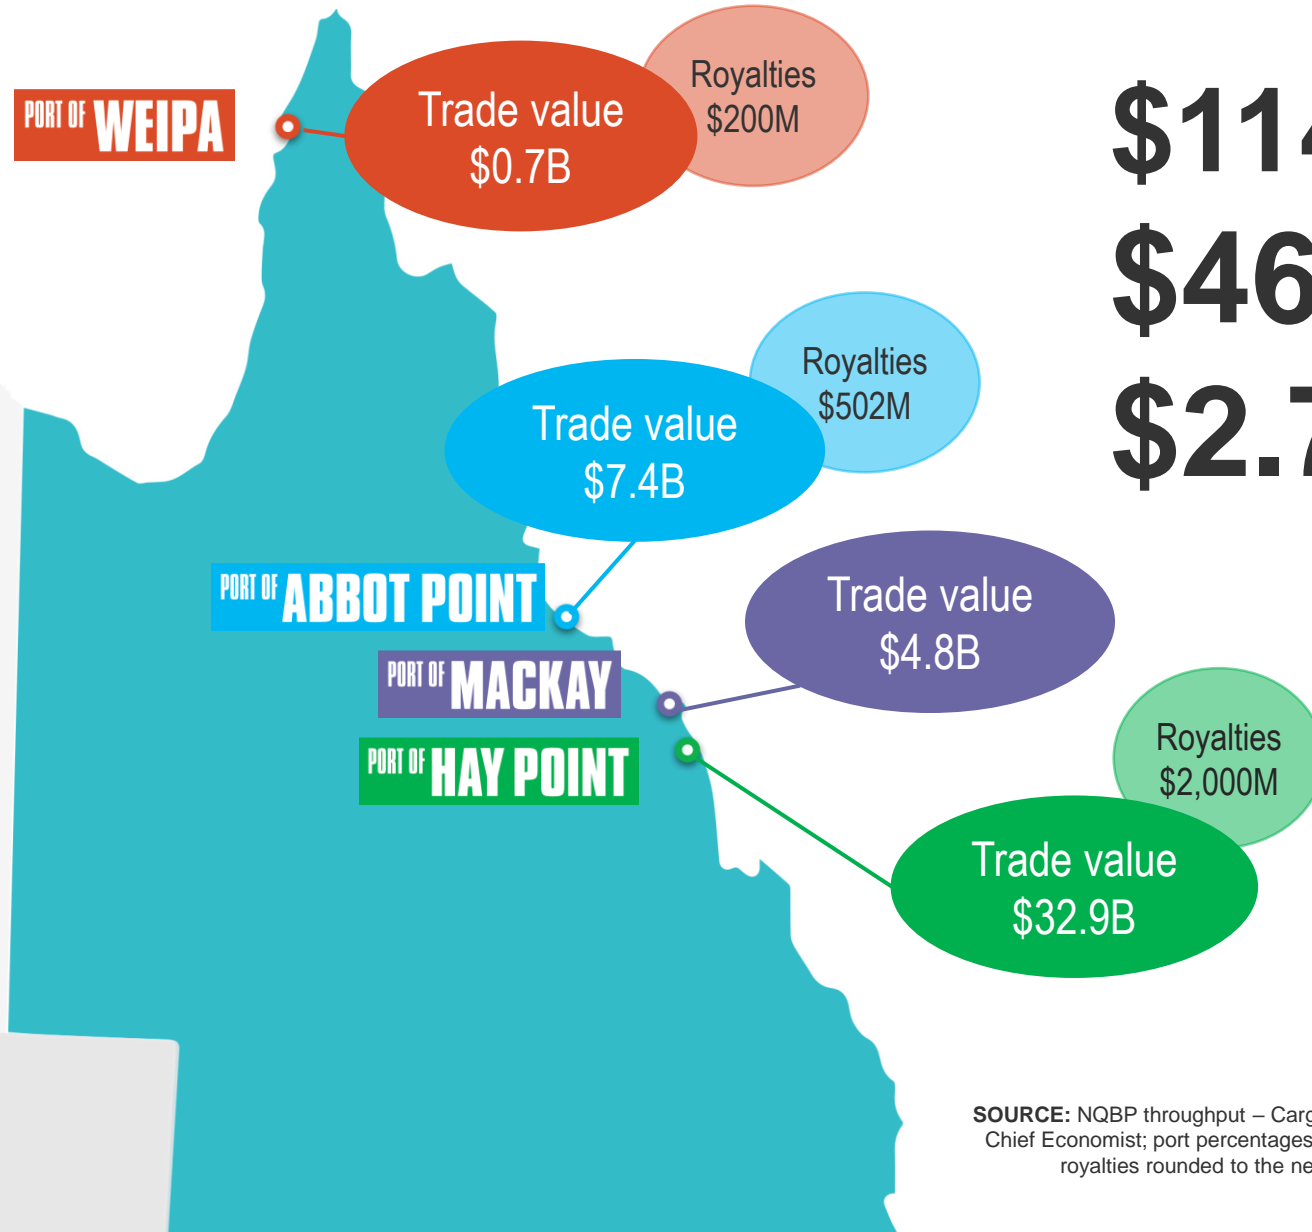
PORT OF WEIPA

Trade value
$0.7B

Royalties
$200M

$11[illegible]
$46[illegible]
$2.7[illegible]

Royalties
$502M

Trade value
$7.4B

PORT OF ABBOT POINT

Trade value
$4.8B

PORT OF MACKAY

PORT OF HAY POINT

Royalties
$2,000M

Trade value
$32.9B

SOURCE: NQBP throughput – Carg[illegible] Chief Economist; port percentages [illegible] royalties rounded to the ne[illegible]